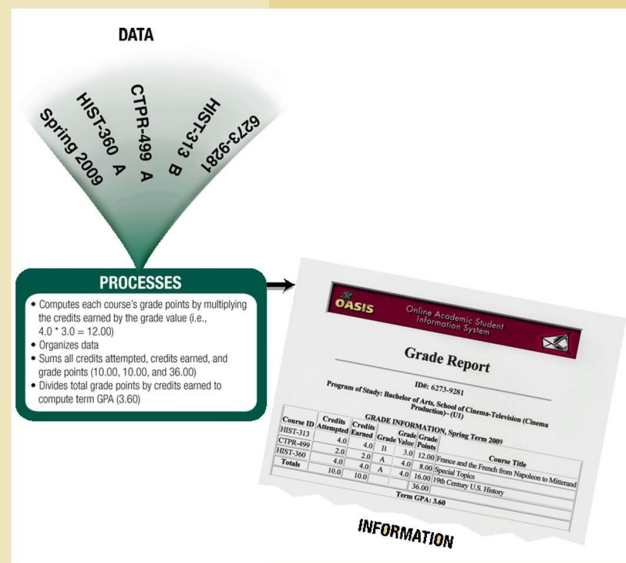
DATA

Spring 2009

HIST-360 A

CTPR-499 A

HIST-313 B

6273-9281

PROCESSES

• Computes each course's grade points by multiplying the credits earned by the grade value (i.e., 4.0 * 3.0 = 12.00)
• Organizes data
• Sums all credits attempted, credits earned, and grade points (10.00, 10.00, and 36.00)
• Divides total grade points by credits earned to compute term GPA (3.60)

OASIS Online Academic Student Information System

Grade Report

ID#: 6273-9281

Program of Study: Bachelor of Arts, School of Cinema-Television (Cinema Production)- (U1)

GRADE INFORMATION, Spring Term 2009

| Course ID | Credits Attempted | Credits Earned | Grade | Grade Value | Grade Points | Course Title |
|---|---|---|---|---|---|---|
| HIST-313 | 4.0 | 4.0 | B | 3.0 | 12.00 | France and the French from Napoleon to Mitterand |
| CTPR-499 | 2.0 | 2.0 | A | 4.0 | 8.00 | Special Topics |
| HIST-360 | 4.0 | 4.0 | A | 4.0 | 16.00 | 19th Century U.S. History |
| Totals | 10.0 | 10.0 | | | 36.00 | |

Term GPA: 3.60

INFORMATION